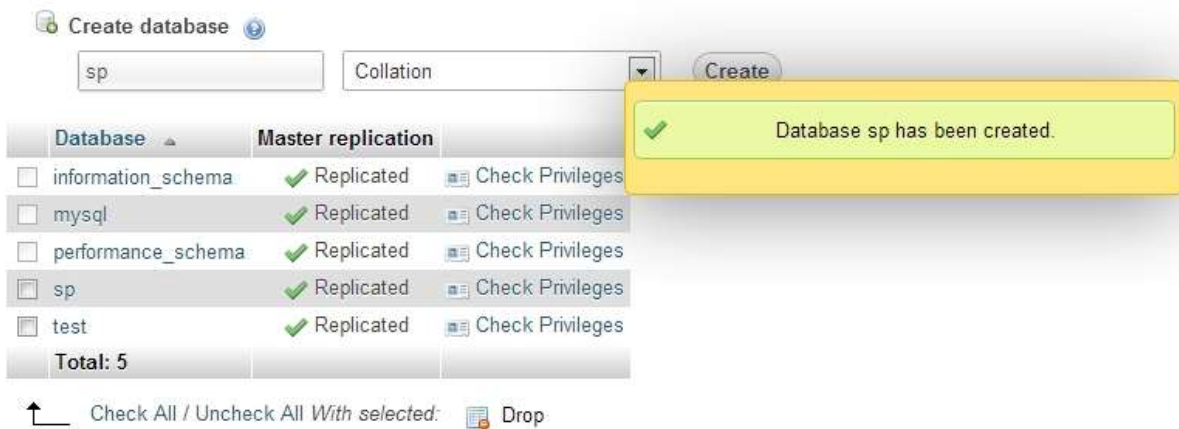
Create database

sp

Collation

Create

Database sp has been created.

| | Database | Master replication | |
|---|---|---|---|
| | information_schema | Replicated | Check Privileges |
| | mysql | Replicated | Check Privileges |
| | performance_schema | Replicated | Check Privileges |
| | sp | Replicated | Check Privileges |
| | test | Replicated | Check Privileges |
| | Total: 5 | | |

Check All / Uncheck All *With selected:* Drop